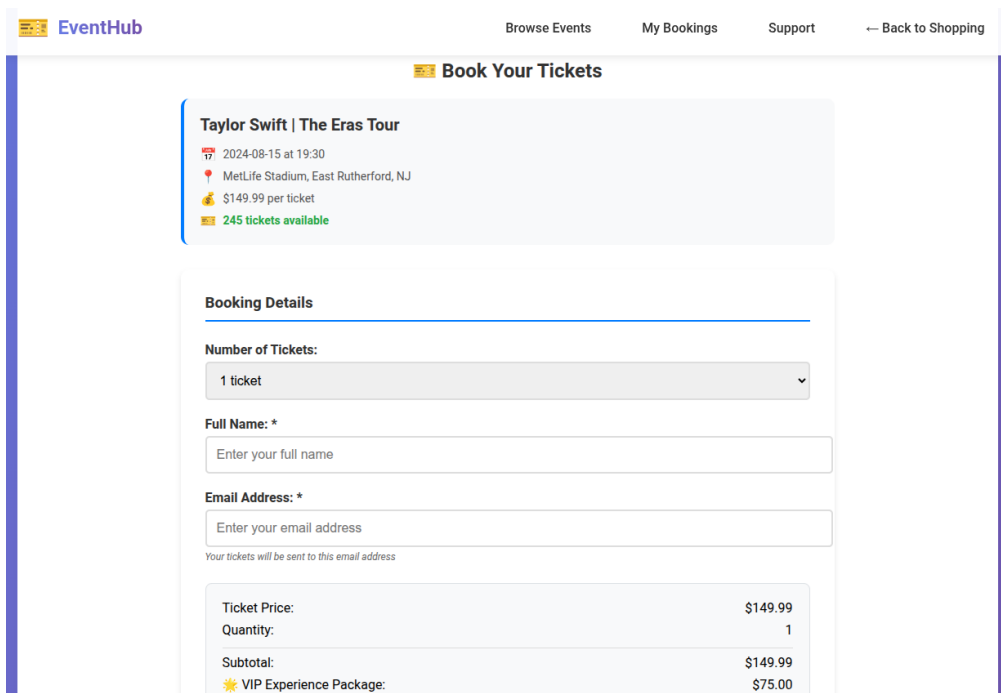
🎫 EventHub

Browse Events My Bookings Support ← Back to Shopping

🎫 Book Your Tickets

Taylor Swift | The Eras Tour

📅 2024-08-15 at 19:30

📍 MetLife Stadium, East Rutherford, NJ

💰 $149.99 per ticket

🎫 245 tickets available

Booking Details

Number of Tickets:

1 ticket

Full Name: *

Enter your full name

Email Address: *

Enter your email address

Your tickets will be sent to this email address

| Ticket Price: | $149.99 |
|---|---|
| Quantity: | 1 |
| Subtotal: | $149.99 |
| 🌟 VIP Experience Package: | $75.00 |